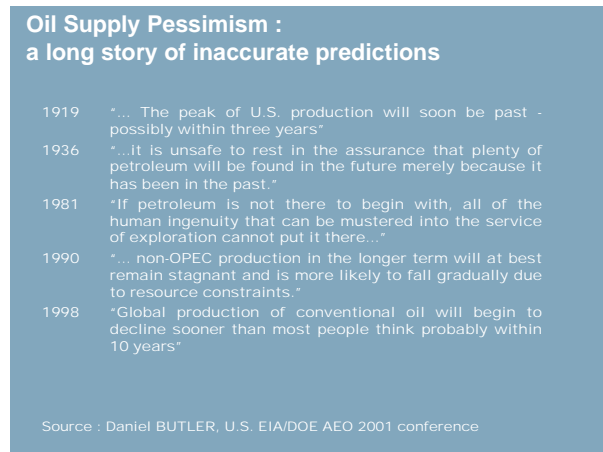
Oil Supply Pessimism :
a long story of inaccurate predictions

| | |
|---|---|
| 1919 | "... The peak of U.S. production will soon be past - possibly within three years" |
| 1936 | "...it is unsafe to rest in the assurance that plenty of petroleum will be found in the future merely because it has been in the past." |
| 1981 | "If petroleum is not there to begin with, all of the human ingenuity that can be mustered into the service of exploration cannot put it there..." |
| 1990 | "... non-OPEC production in the longer term will at best remain stagnant and is more likely to fall gradually due to resource constraints." |
| 1998 | "Global production of conventional oil will begin to decline sooner than most people think probably within 10 years" |

Source : Daniel BUTLER, U.S. EIA/DOE AEO 2001 conference